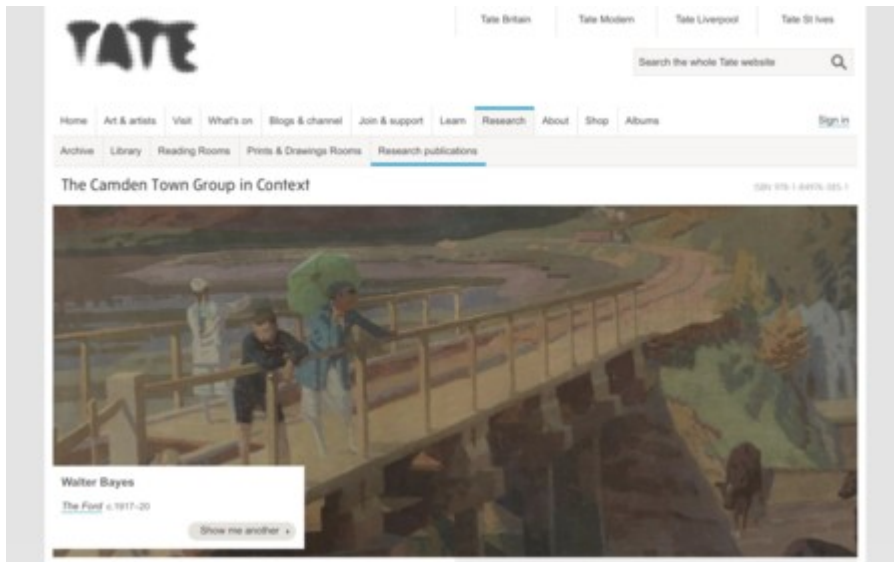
TATE

Tate Britain Tate Modern Tate Liverpool Tate St Ives

Search the whole Tate website

Home Art & artists Visit What's on Blogs & channel Join & support Learn Research About Shop Albums Sign in

Archive Library Reading Rooms Prints & Drawings Rooms Research publications

The Camden Town Group in Context

ISBN 978-1-84976-385-1

Walter Bayes

The Ford c.1917–20

Show me another ›